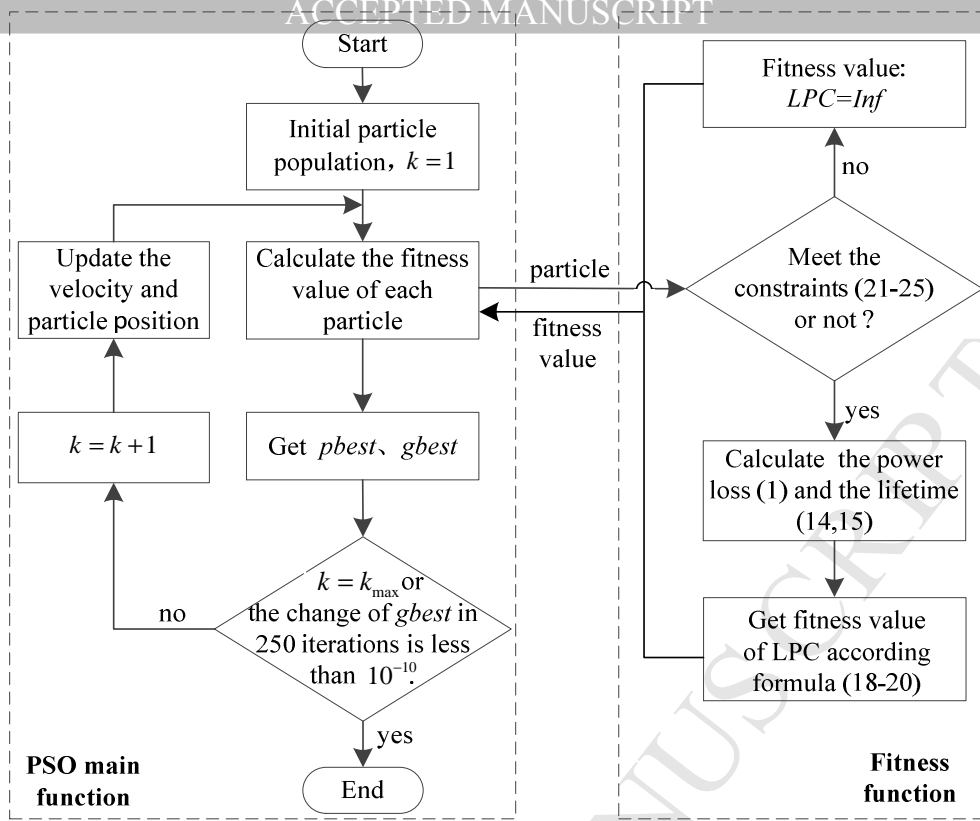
ACCEPTED MANUSCRIPT

Start

Initial particle population, $k=1$

Calculate the fitness value of each particle

Update the velocity and particle position

$k=k+1$

Get *pbest*、*gbest*

$k=k_{\max}$ or the change of *gbest* in 250 iterations is less than $10^{-10}$.

no

yes

End

PSO main function

particle

fitness value

Fitness value: *LPC=Inf*

no

Meet the constraints (21-25) or not ?

yes

Calculate the power loss (1) and the lifetime (14,15)

Get fitness value of LPC according formula (18-20)

Fitness function